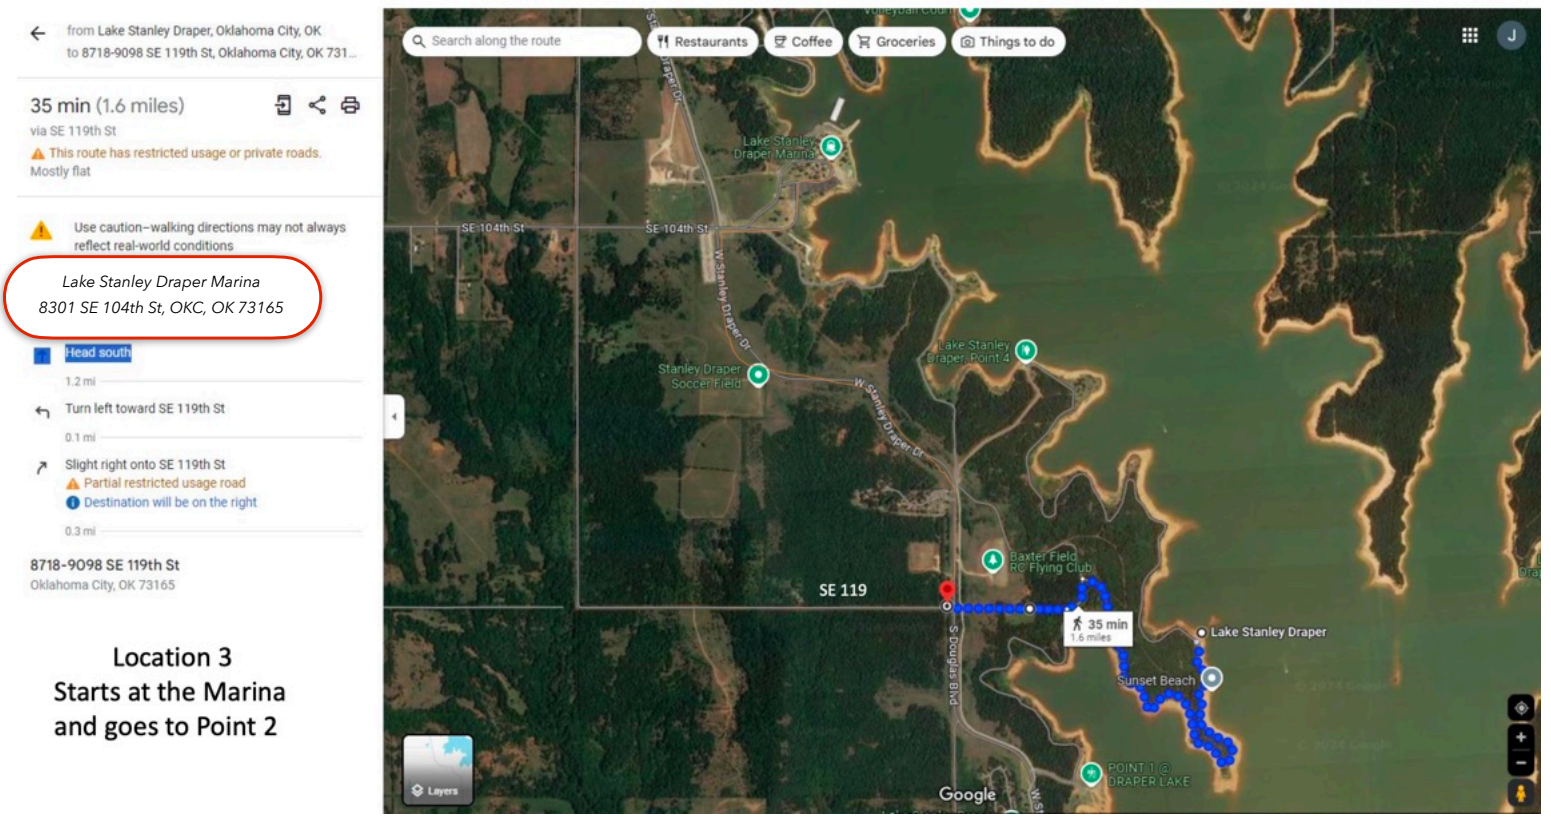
from Lake Stanley Draper, Oklahoma City, OK
to 8718-9098 SE 119th St, Oklahoma City, OK 731...

35 min (1.6 miles)
via SE 119th St
This route has restricted usage or private roads.
Mostly flat

Use caution–walking directions may not always reflect real-world conditions

Lake Stanley Draper Marina
8301 SE 104th St, OKC, OK 73165

Head south
1.2 mi

Turn left toward SE 119th St
0.1 mi

Slight right onto SE 119th St
Partial restricted usage road
Destination will be on the right
0.3 mi

8718-9098 SE 119th St
Oklahoma City, OK 73165

Location 3
Starts at the Marina
and goes to Point 2

Search along the route
Restaurants
Coffee
Groceries
Things to do
J

Volleyball Court
Lake Stanley Draper Marina
SE 104th St
SE 104th St
W Stanley Draper Dr
Lake Stanley Draper Point 4
Stanley Draper Soccer Field
W Stanley Draper Dr
Baxter Field RC Flying Club
SE 119
35 min
1.6 miles
Lake Stanley Draper
Sunset Beach
S Douglas Blvd
POINT 1 @ DRAPER LAKE
Layers
Google